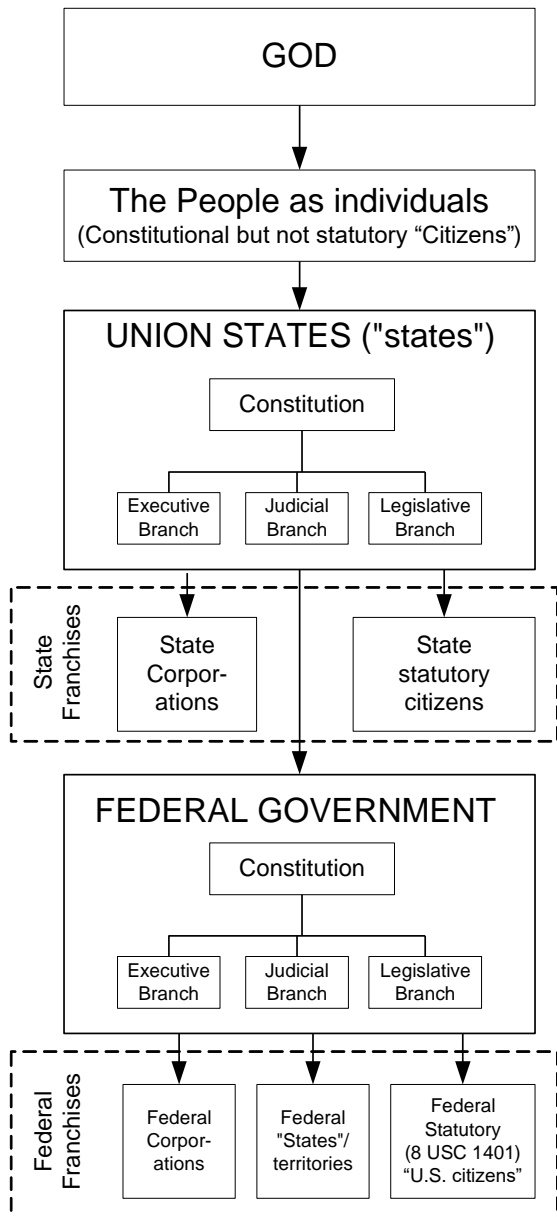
GOD

The People as individuals
(Constitutional but not statutory “Citizens”)

UNION STATES ("states")

Constitution

Executive Branch

Judicial Branch

Legislative Branch

State Franchises

State Corporations

State statutory citizens

FEDERAL GOVERNMENT

Constitution

Executive Branch

Judicial Branch

Legislative Branch

Federal Franchises

Federal Corporations

Federal "States"/ territories

Federal Statutory (8 USC 1401) “U.S. citizens”